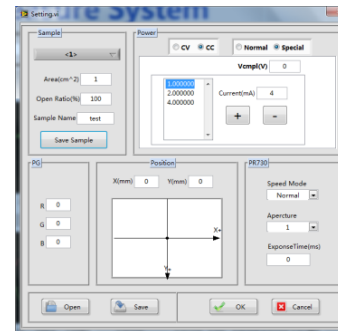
Setting.vi
re System

Sample
<1>
Area(cm^2) 1
Open Ratio(%) 100
Sample Name test
Save Sample

Power
CV CC
Normal Special
Vcmpl(V) 0
1.000000
2.000000
4.000000
Current(mA) 4
+
-

PG
R 0
G 0
B 0

Position
X(mm) 0
Y(mm) 0
X+
Y+

PR730
Speed Mode
Normal
Apercture
1
ExposeTime(ms)
0

Open
Save
OK
Cancel